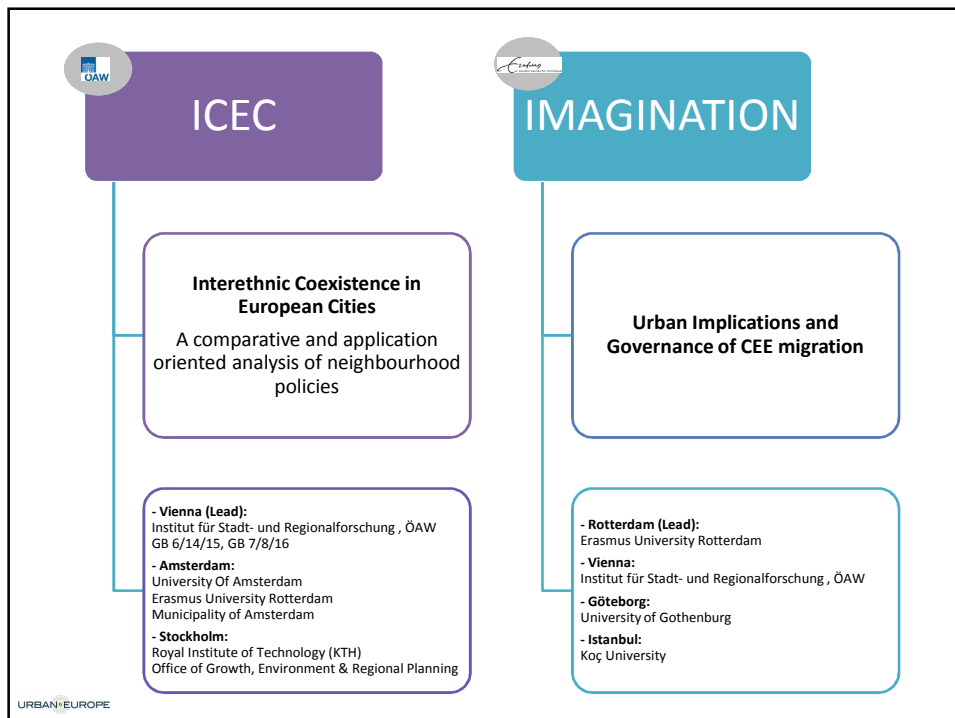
ÖAW

ICEC

Interethnic Coexistence in European Cities

A comparative and application oriented analysis of neighbourhood policies

- Vienna (Lead):
Institut für Stadt- und Regionalforschung , ÖAW
GB 6/14/15, GB 7/8/16

- Amsterdam:
University Of Amsterdam
Erasmus University Rotterdam
Municipality of Amsterdam

- Stockholm:
Royal Institute of Technology (KTH)
Office of Growth, Environment & Regional Planning

IMAGINATION

Urban Implications and Governance of CEE migration

- Rotterdam (Lead):
Erasmus University Rotterdam

- Vienna:
Institut für Stadt- und Regionalforschung , ÖAW

- Göteborg:
University of Gothenburg

- Istanbul:
Koç University

URBAN EUROPE